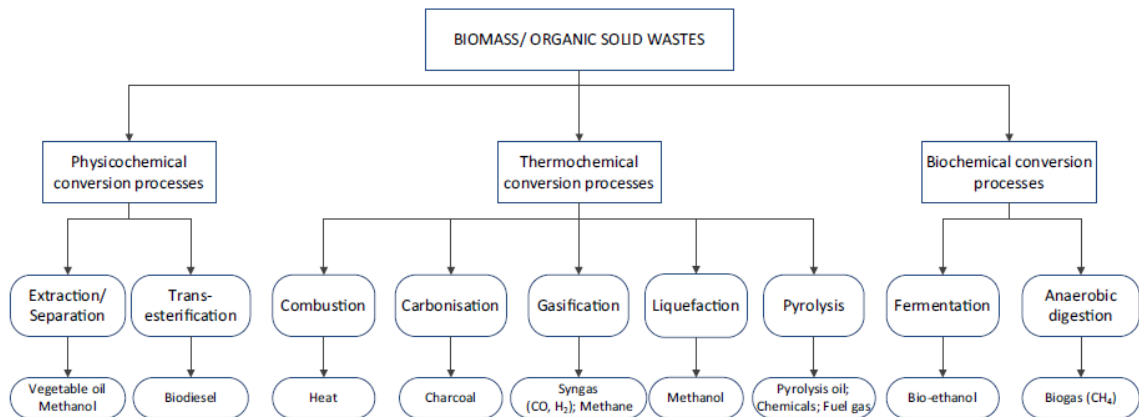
BIOMASS/ ORGANIC SOLID WASTES

Physicochemical conversion processes

Thermochemical conversion processes

Biochemical conversion processes

Extraction/ Separation

Trans-esterification

Combustion

Carbonisation

Gasification

Liquefaction

Pyrolysis

Fermentation

Anaerobic digestion

Vegetable oil Methanol

Biodiesel

Heat

Charcoal

Syngas (CO, $H_2$); Methane

Methanol

Pyrolysis oil; Chemicals; Fuel gas

Bio-ethanol

Biogas ($CH_4$)